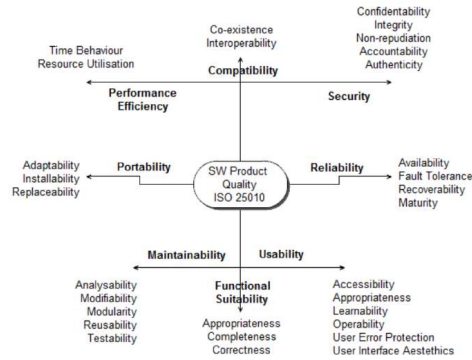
Co-existence
Interoperability

Confidentiability
Integrity
Non-repudiation
Accountability
Authenticity

Time Behaviour
Resource Utilisation

Compatibility

Performance
Efficiency

Security

Adaptability
Installability
Replaceability

Portability

SW Product
Quality
ISO 25010

Reliability

Availability
Fault Tolerance
Recoverability
Maturity

Maintainability

Usability

Analysability
Modifiability
Modularity
Reusability
Testability

Functional
Suitability

Accessibility
Appropriateness
Learnability
Operability
User Error Protection
User Interface Aestethics

Appropriateness
Completeness
Correctness